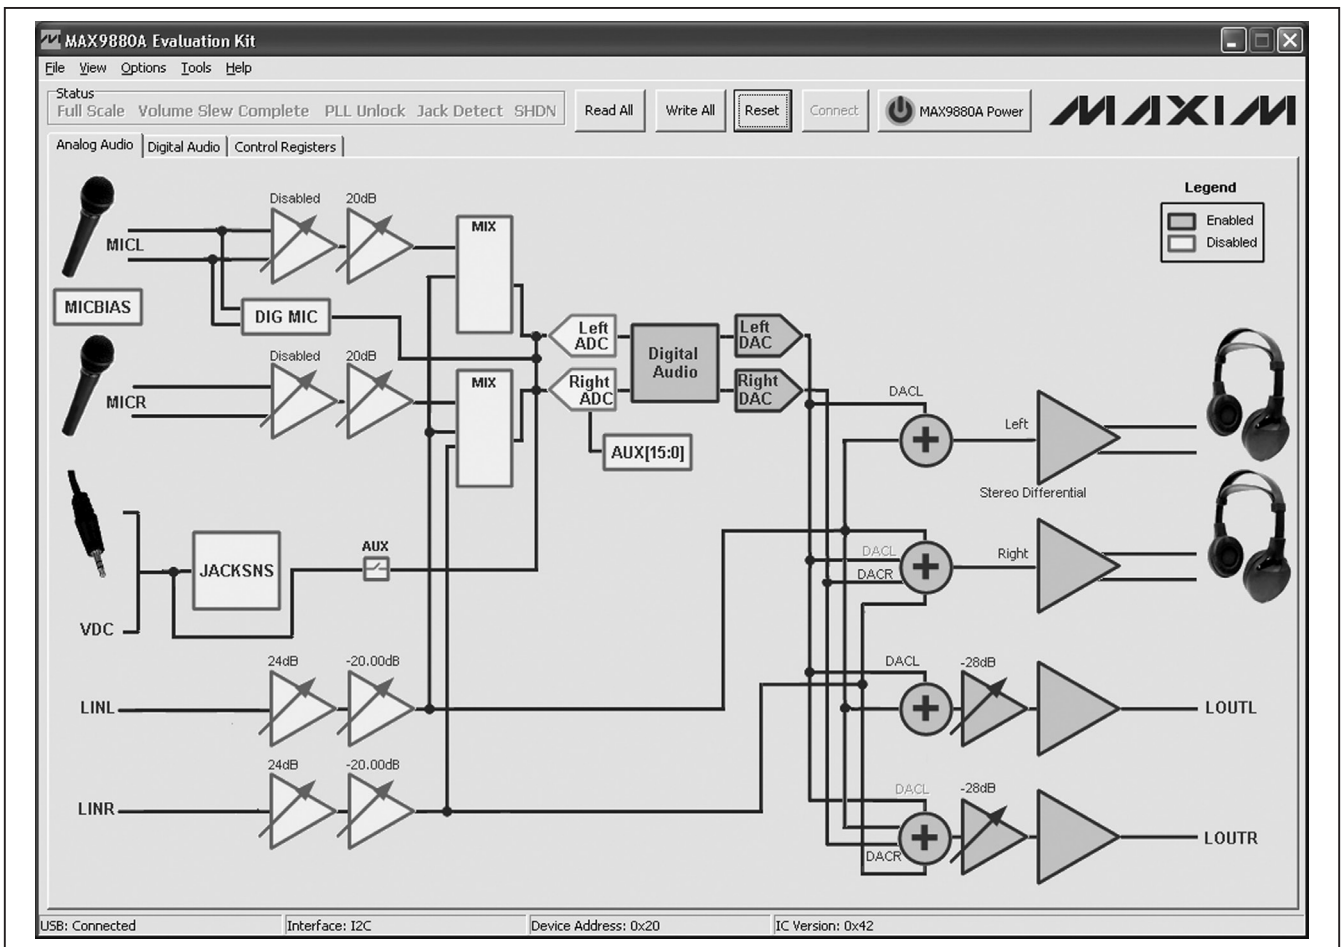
MAX9880A Evaluation Kit
File View Options Tools Help
Status
Full Scale Volume Slew Complete PLL Unlock Jack Detect SHDN
Read All
Write All
Reset
Connect
MAX9880A Power
MAXIM
Analog Audio | Digital Audio | Control Registers

Legend
Enabled
Disabled

MICL
Disabled
20dB
MIX
MICBIAS
DIG MIC
Left ADC
Digital Audio
Left DAC
MICR
Disabled
20dB
MIX
Right ADC
Right DAC
AUX[15:0]
DACL
Left
Stereo Differential
JACKSNS
AUX
VDC
DACL
DACR
Right
LINL
24dB
-20.00dB
DACL
-28dB
LOUTL
LINR
24dB
-20.00dB
DACL
-28dB
DACR
LOUTR

USB: Connected
Interface: I2C
Device Address: 0x20
IC Version: 0x42